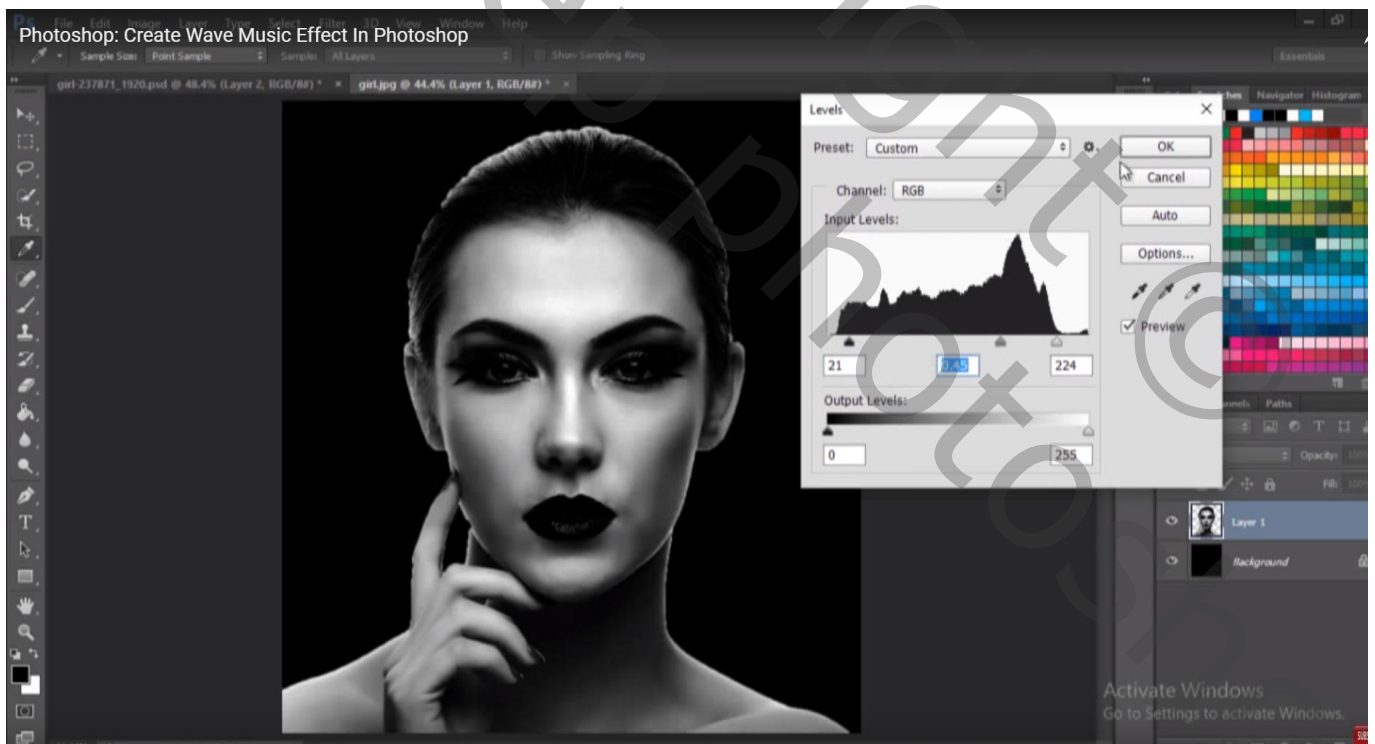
Photoshop: Create Wave Music Effect In Photoshop

Ps File Edit Image Layer Type Select Filter 3D View Window Help

Sample Size: Point Sample Sample: All Layers Show Sampling Ring

Essentials

girl-237871_1920.psd @ 48.4% (Layer 2, RGB/8#) * × girl.jpg @ 44.4% (Layer 1, RGB/8#) * ×

Levels

Preset: Custom

OK

Cancel

Auto

Options...

Channel: RGB

Input Levels:

Preview

21 0.45 224

Output Levels:

0 255

Swatches Navigator Histogram

Channels Paths

Opacity:

Fill:

Layer 1

Background

Activate Windows
Go to Settings to activate Windows.